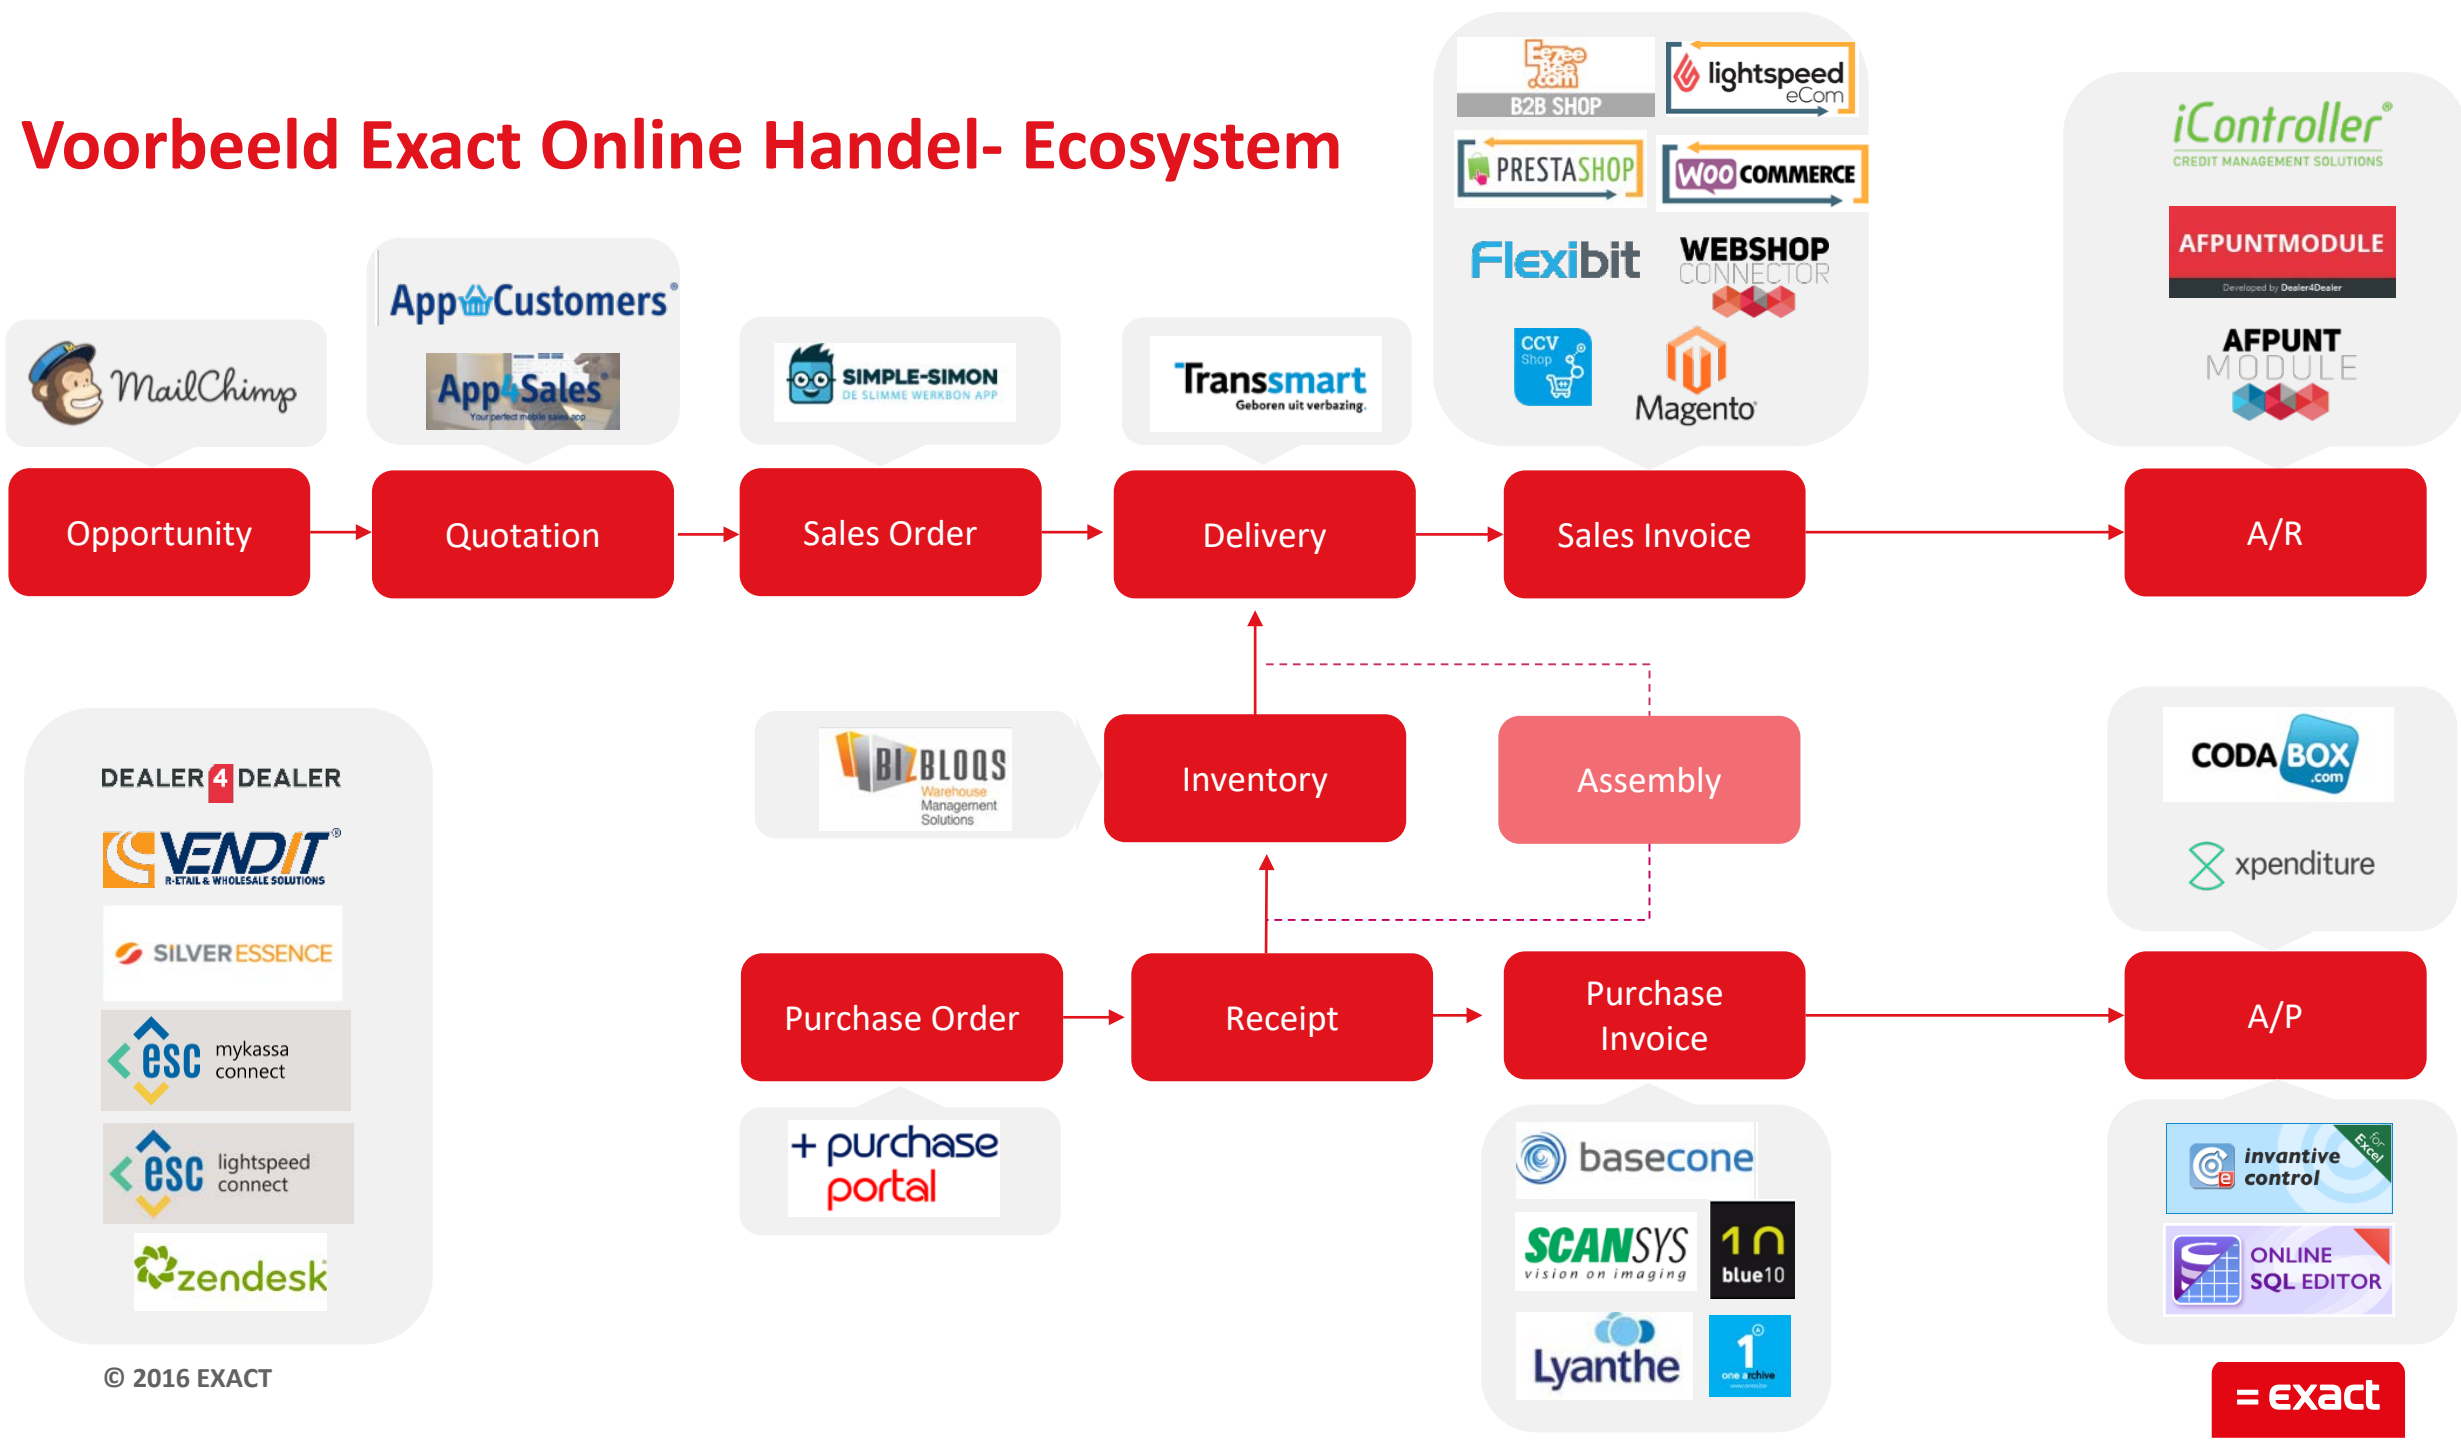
Voorbeeld Exact Online Handel- Ecosystem

MailChimp

App4Customers
App4Sales
Your perfect mobile sales app

SIMPLE-SIMON
DE SLIMME WERKBON APP

Transsmart
Geboren uit verbazing.

B2B SHOP
lightspeed eCom
PRESTASHOP
WOO COMMERCE
Flexibit
WEBSHOP CONNECTOR
CCV Shop
Magento

iController
CREDIT MANAGEMENT SOLUTIONS
AFPUNTMODULE
Developed by Dealer4Dealer
AFPUNT MODULE

Opportunity
Quotation
Sales Order
Delivery
Sales Invoice
A/R

BIZBLOQS
Warehouse Management Solutions

Inventory
Assembly

CODA BOX .com
xpenditure

DEALER 4 DEALER
VENDIT
R-ETAIL & WHOLESALE SOLUTIONS
SILVERESSENCE
esc mykassa connect
esc lightspeed connect
zendesk

Purchase Order
Receipt
Purchase Invoice
A/P

+ purchase portal

basecone
SCANSYS
vision on imaging
blue10
Lyanthe
one archive

invantive control
for Excel
ONLINE SQL EDITOR

© 2016 EXACT

= exact